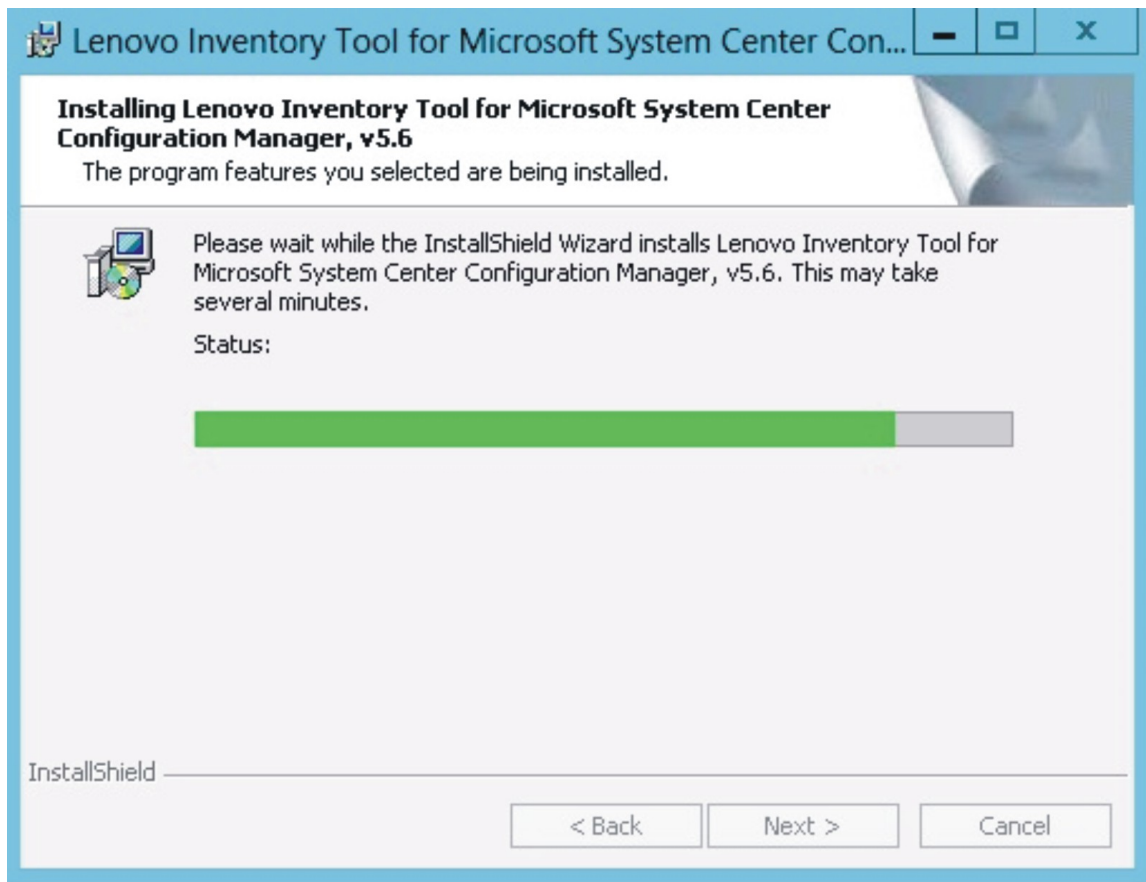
Lenovo Inventory Tool for Microsoft System Center Con...

Installing Lenovo Inventory Tool for Microsoft System Center Configuration Manager, v5.6

The program features you selected are being installed.

Please wait while the InstallShield Wizard installs Lenovo Inventory Tool for Microsoft System Center Configuration Manager, v5.6. This may take several minutes.

Status:

InstallShield

< Back

Next >

Cancel